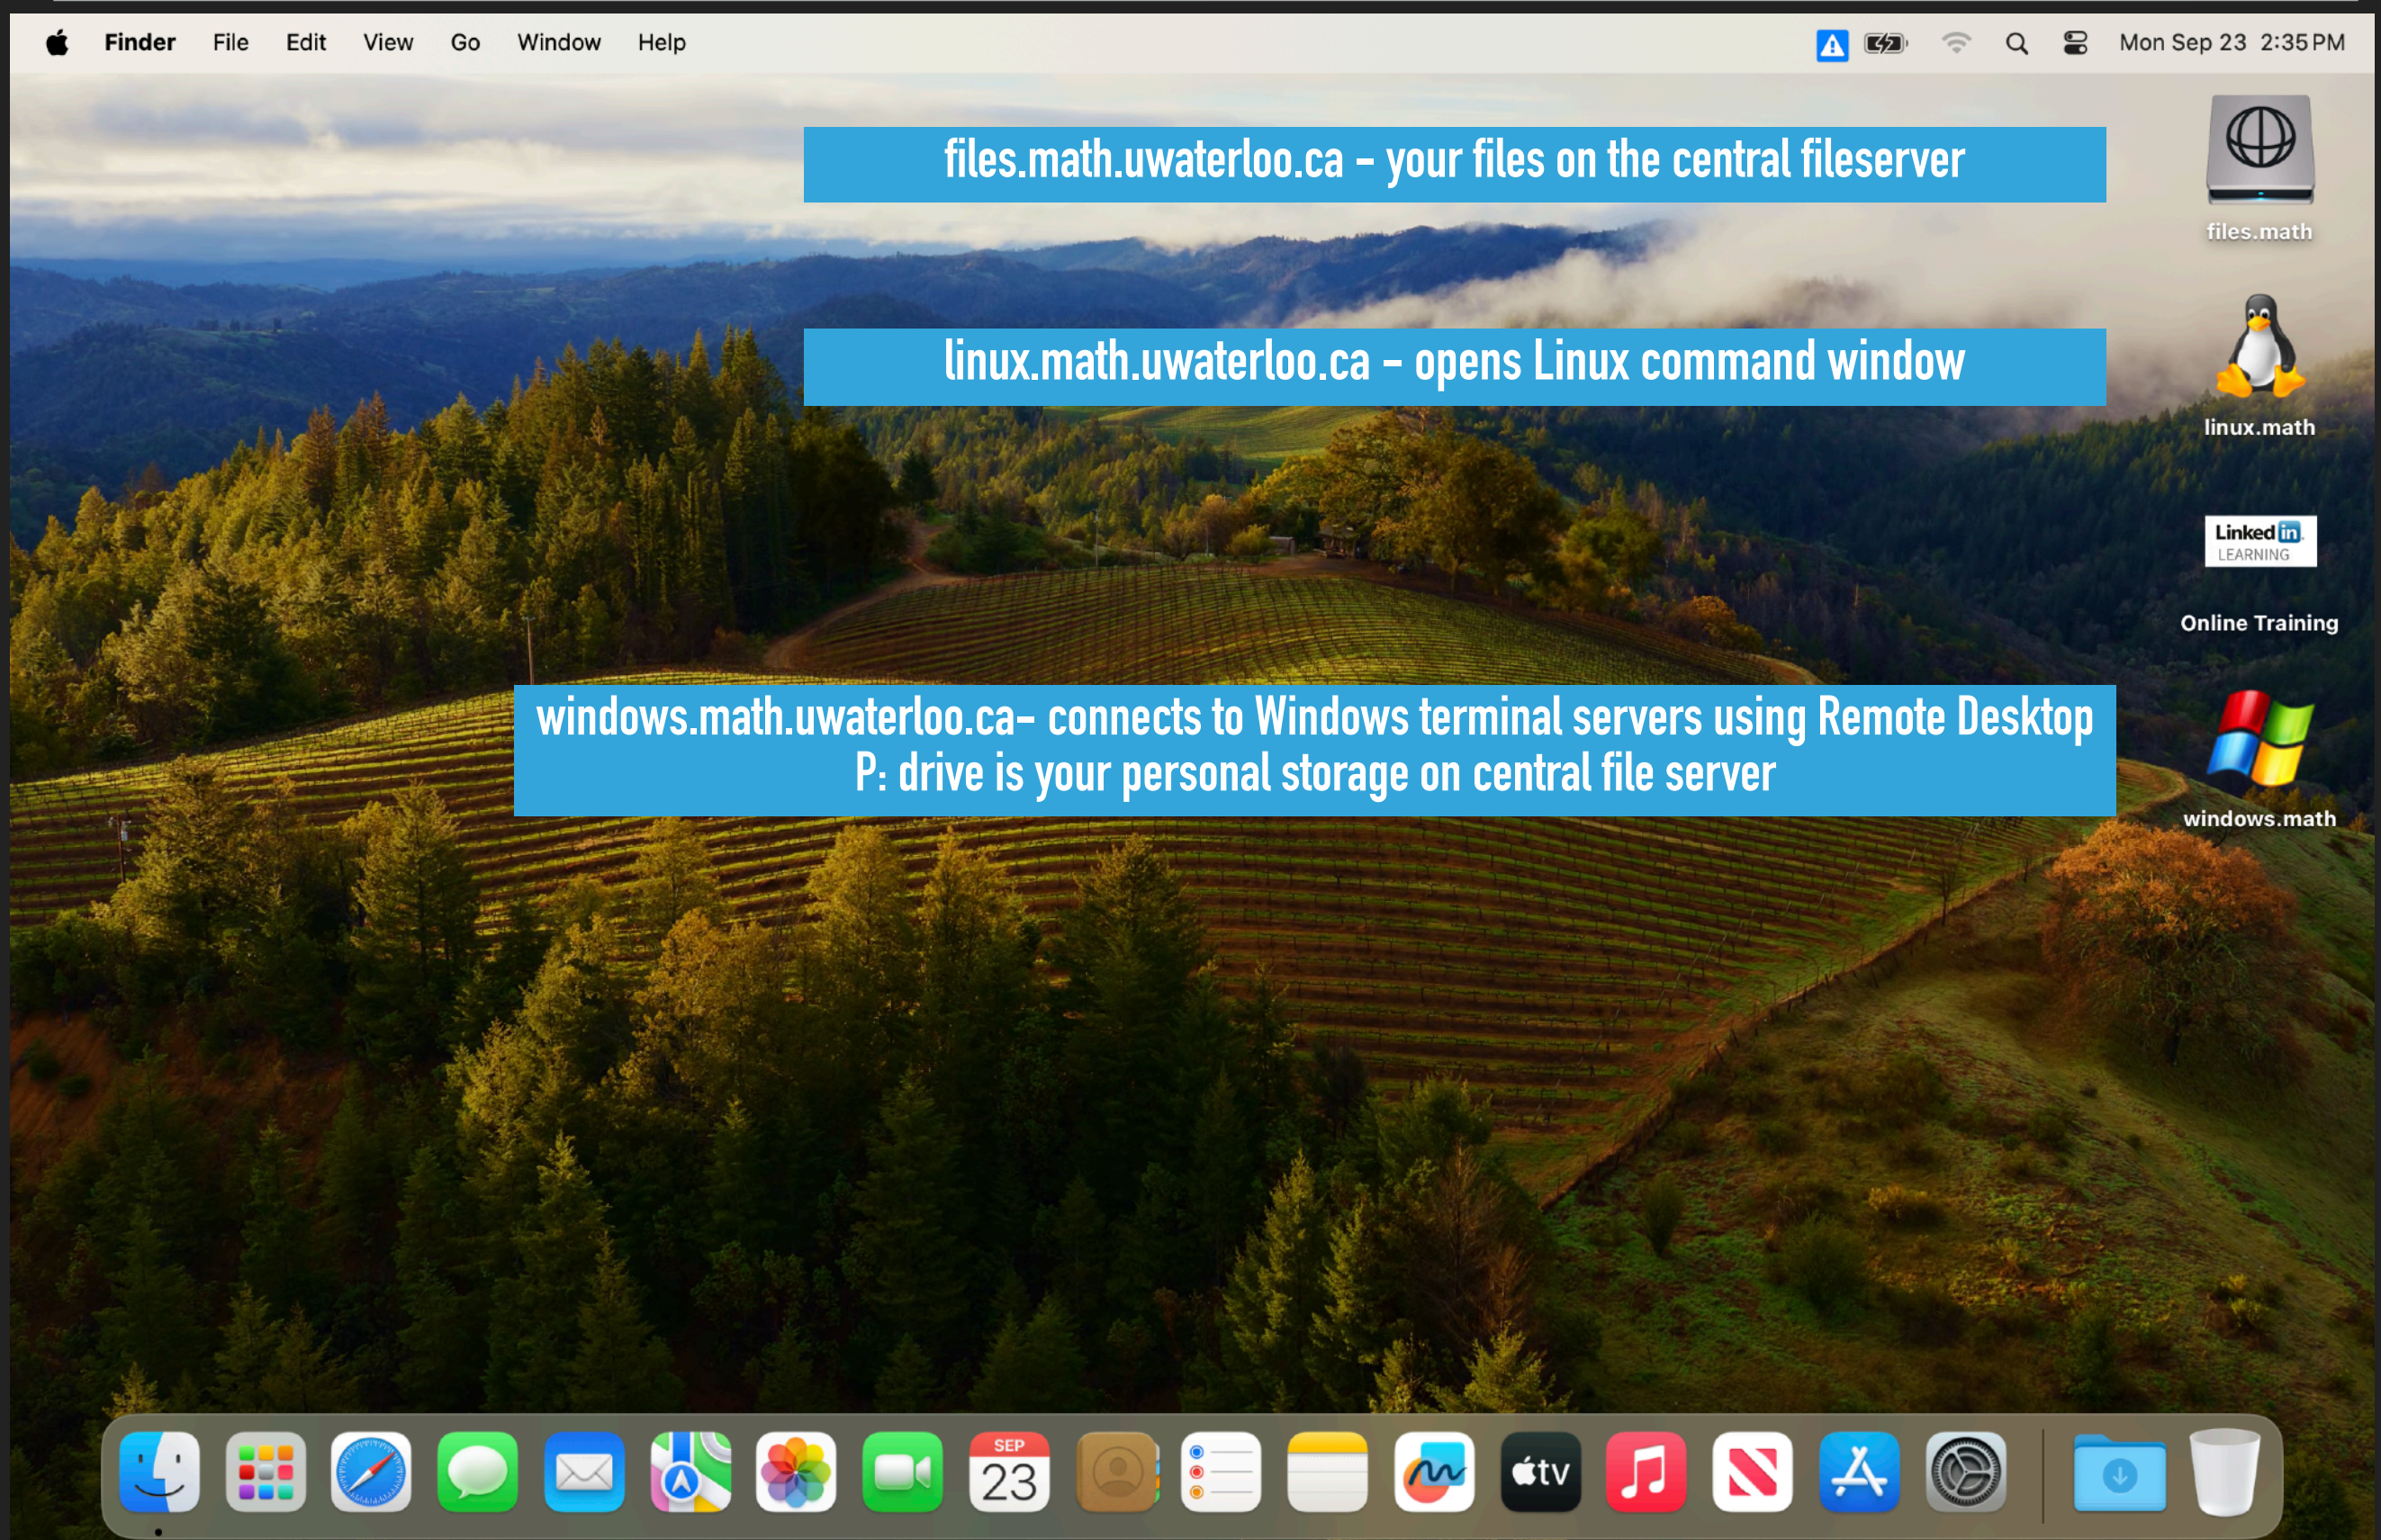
Finder File Edit View Go Window Help

Mon Sep 23 2:35 PM

files.math.uwaterloo.ca – your files on the central fileserver

files.math

linux.math.uwaterloo.ca – opens Linux command window

linux.math

Linked in LEARNING

Online Training

windows.math.uwaterloo.ca– connects to Windows terminal servers using Remote Desktop
P: drive is your personal storage on central file server

windows.math

SEP 23

tv